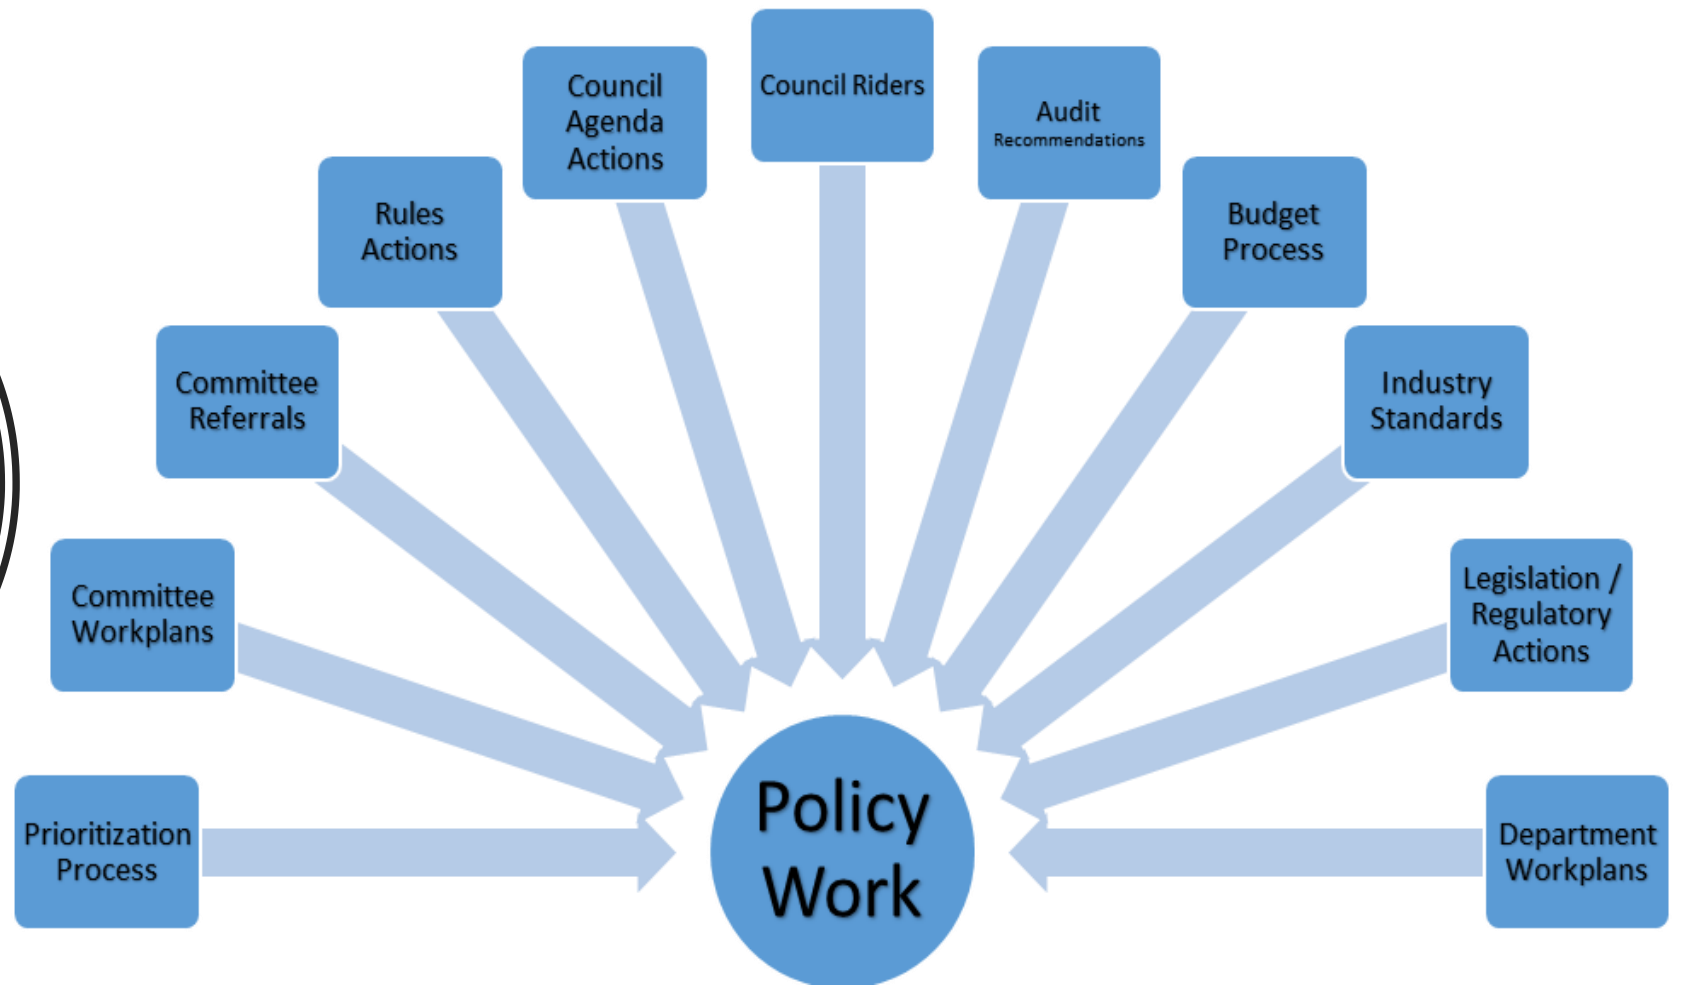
Prioritization Process

Committee Workplans

Committee Referrals

Rules Actions

Council Agenda Actions

Council Riders

Audit Recommendations

Budget Process

Industry Standards

Legislation / Regulatory Actions

Department Workplans

Policy Work